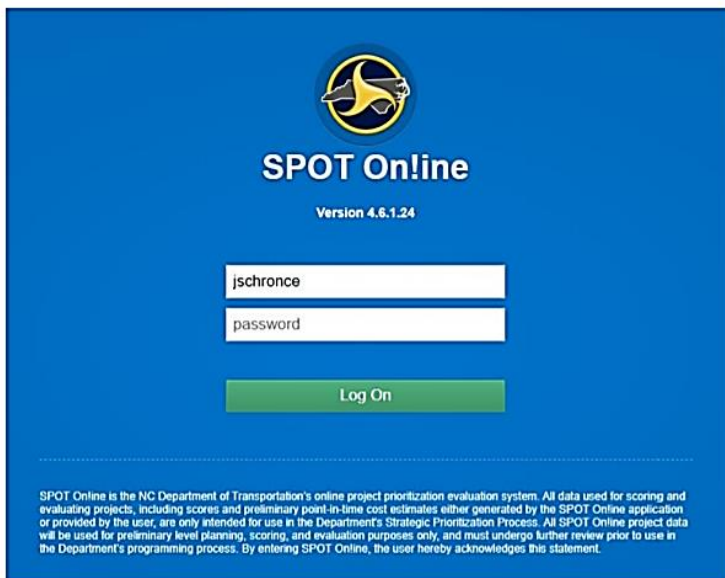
SPOT On!ine

Version 4.6.1.24

jschronce

password

Log On

SPOT On!ine is the NC Department of Transportation's online project prioritization evaluation system. All data used for scoring and evaluating projects, including scores and preliminary point-in-time cost estimates either generated by the SPOT On!ine application or provided by the user, are only intended for use in the Department's Strategic Prioritization Process. All SPOT On!ine project data will be used for preliminary level planning, scoring, and evaluation purposes only, and must undergo further review prior to use in the Department's programming process. By entering SPOT On!ine, the user hereby acknowledges this statement.